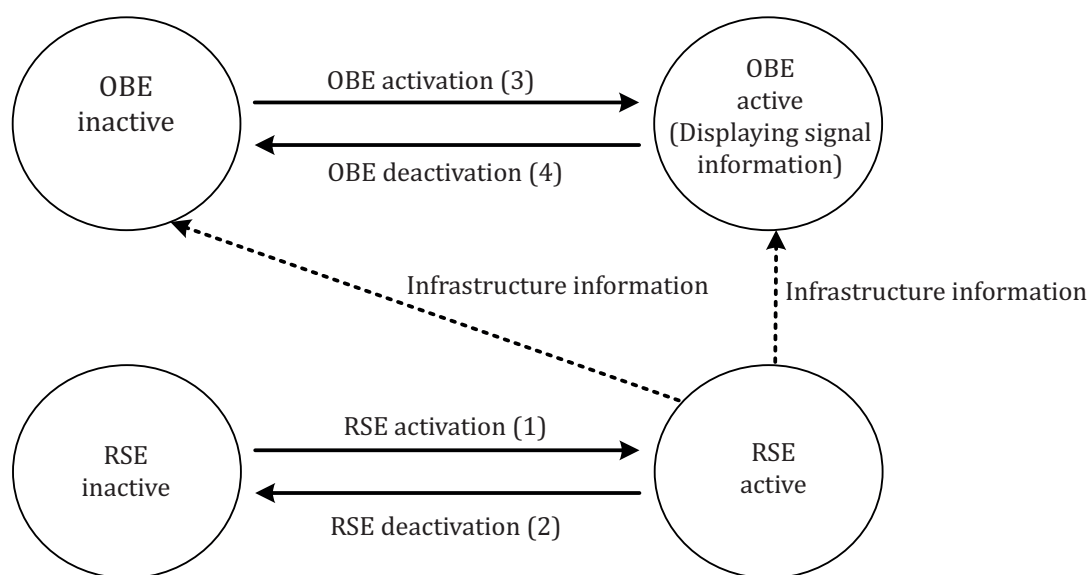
OBE inactive

OBE activation (3)

OBE deactivation (4)

OBE active (Displaying signal information)

Infrastructure information

Infrastructure information

RSE inactive

RSE activation (1)

RSE deactivation (2)

RSE active